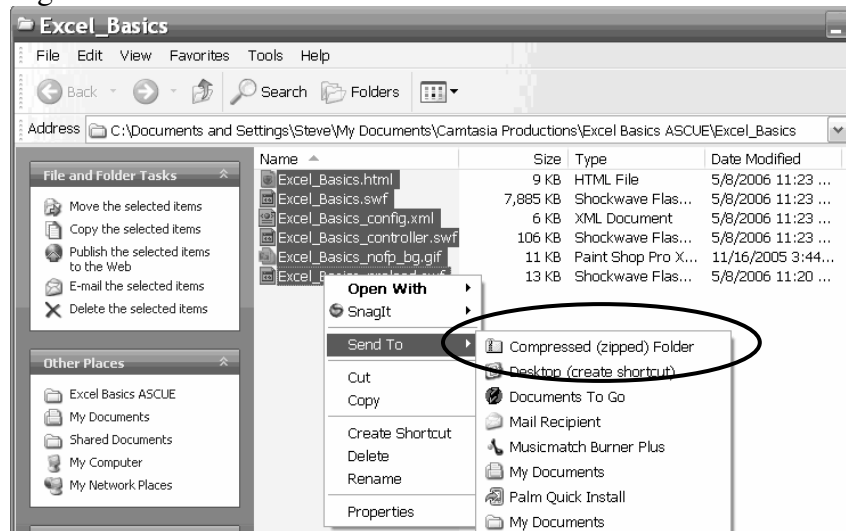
Excel_Basics

File Edit View Favorites Tools Help

Back Search Folders

Address C:\Documents and Settings\Steve\My Documents\Camtasia Productions\Excel Basics ASCUE\Excel_Basics

File and Folder Tasks

Move the selected items
Copy the selected items
Publish the selected items to the Web
E-mail the selected items
Delete the selected items

Other Places

Excel Basics ASCUE
My Documents
Shared Documents
My Computer
My Network Places

| Name | Size | Type | Date Modified |
|---|---|---|---|
| Excel_Basics.html | 9 KB | HTML File | 5/8/2006 11:23 ... |
| Excel_Basics.swf | 7,885 KB | Shockwave Flas... | 5/8/2006 11:23 ... |
| Excel_Basics_config.xml | 6 KB | XML Document | 5/8/2006 11:23 ... |
| Excel_Basics_controller.swf | 106 KB | Shockwave Flas... | 5/8/2006 11:23 ... |
| Excel_Basics_nofp_bg.gif | 11 KB | Paint Shop Pro X... | 11/16/2005 3:44... |
| Excel_Basics_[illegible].swf | 13 KB | Shockwave Flas... | 5/8/2006 11:20 ... |

Open With
SnagIt
Send To
Cut
Copy
Create Shortcut
Delete
Rename
Properties

Compressed (zipped) Folder
Desktop (create shortcut)
Documents To Go
Mail Recipient
Musicmatch Burner Plus
My Documents
Palm Quick Install
My Documents